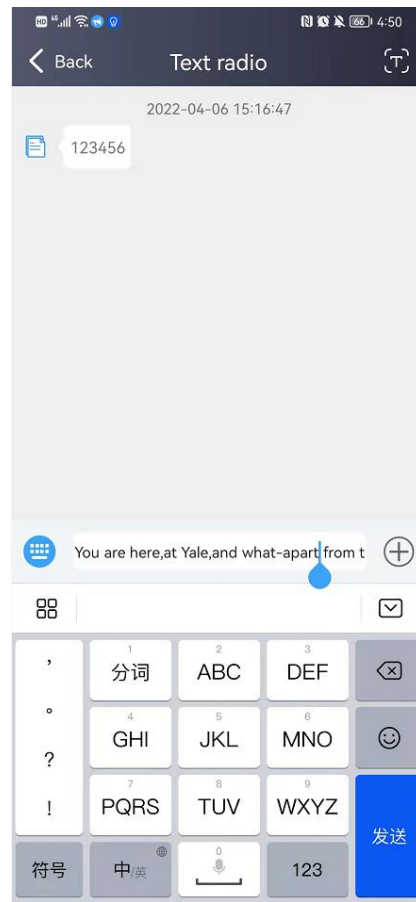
HD 66 4:50

Back

Text radio

2022-04-06 15:16:47

123456

You are here,at Yale,and what-apart from t

，
。
？
！

1
分词

2
ABC

3
DEF

4
GHI

5
JKL

6
MNO

7
PQRS

8
TUV

9
WXYZ

发送

符号

中/英

123